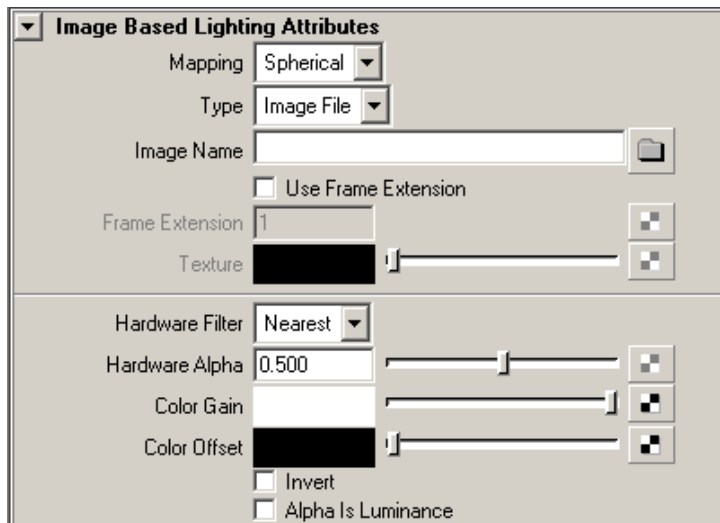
Image Based Lighting Attributes

Mapping Spherical

Type Image File

Image Name

Use Frame Extension

Frame Extension 1

Texture

Hardware Filter Nearest

Hardware Alpha 0.500

Color Gain

Color Offset

Invert

Alpha Is Luminance